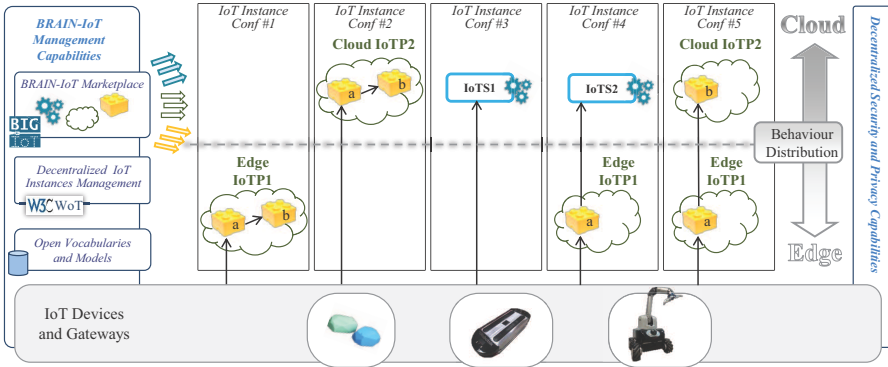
BRAIN-IoT Management Capabilities

BRAIN-IoT Marketplace

BIG IoT

Decentralized IoT Instances Management

W3C WoT

Open Vocabularies and Models

IoT Instance Conf #1

Edge IoTP1

a

b

IoT Instance Conf #2

Cloud IoTP2

a

b

IoT Instance Conf #3

IoTS1

IoT Instance Conf #4

IoTS2

Edge IoTP1

a

IoT Instance Conf #5

Cloud IoTP2

b

Edge IoTP1

a

Cloud

Behaviour Distribution

Edge

Decentralized Security and Privacy Capabilities

IoT Devices and Gateways